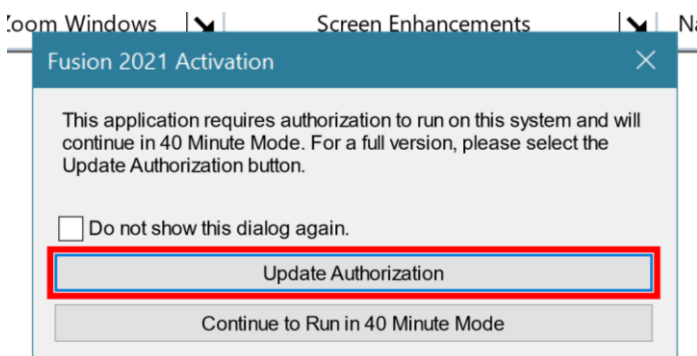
Zoom Windows

Screen Enhancements

Na

Fusion 2021 Activation

This application requires authorization to run on this system and will continue in 40 Minute Mode. For a full version, please select the Update Authorization button.

Do not show this dialog again.

Update Authorization

Continue to Run in 40 Minute Mode